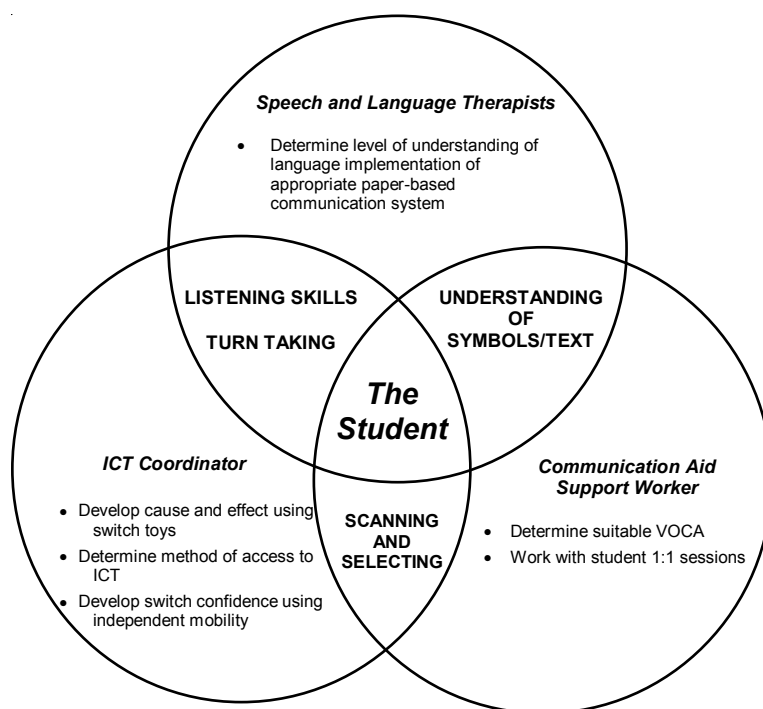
Speech and Language Therapists

- Determine level of understanding of language implementation of appropriate paper-based communication system

LISTENING SKILLS

TURN TAKING

UNDERSTANDING OF SYMBOLS/TEXT

The Student

ICT Coordinator

- Develop cause and effect using switch toys
- Determine method of access to ICT
- Develop switch confidence using independent mobility

SCANNING AND SELECTING

Communication Aid Support Worker

- Determine suitable VOCA
- Work with student 1:1 sessions